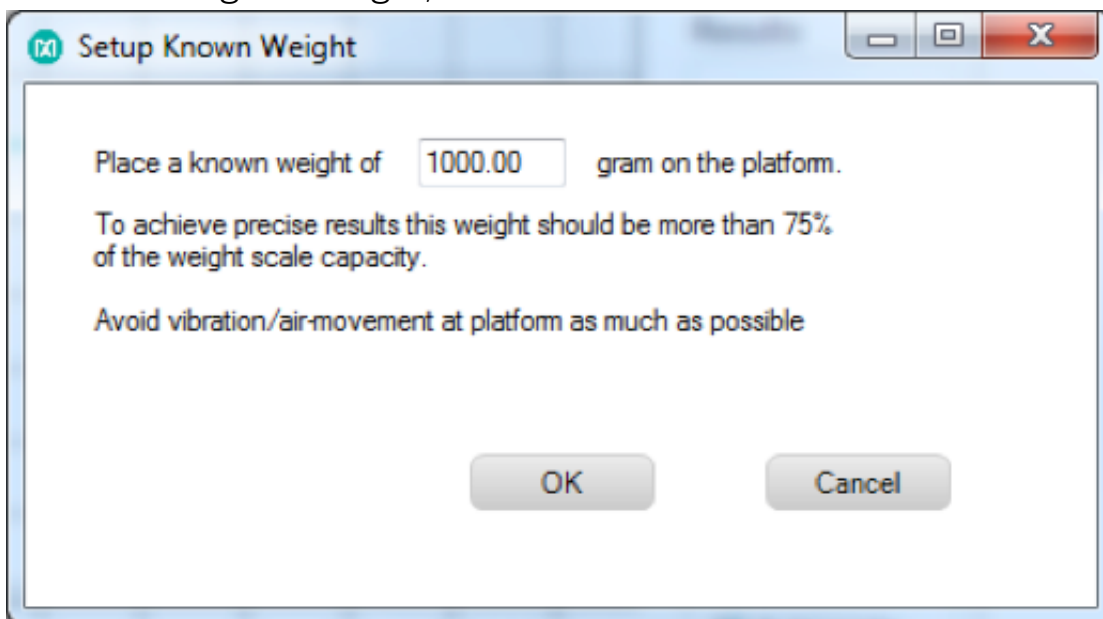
Setup Known Weight

Place a known weight of 1000.00 gram on the platform.

To achieve precise results this weight should be more than 75% of the weight scale capacity.

Avoid vibration/air-movement at platform as much as possible

OK

Cancel